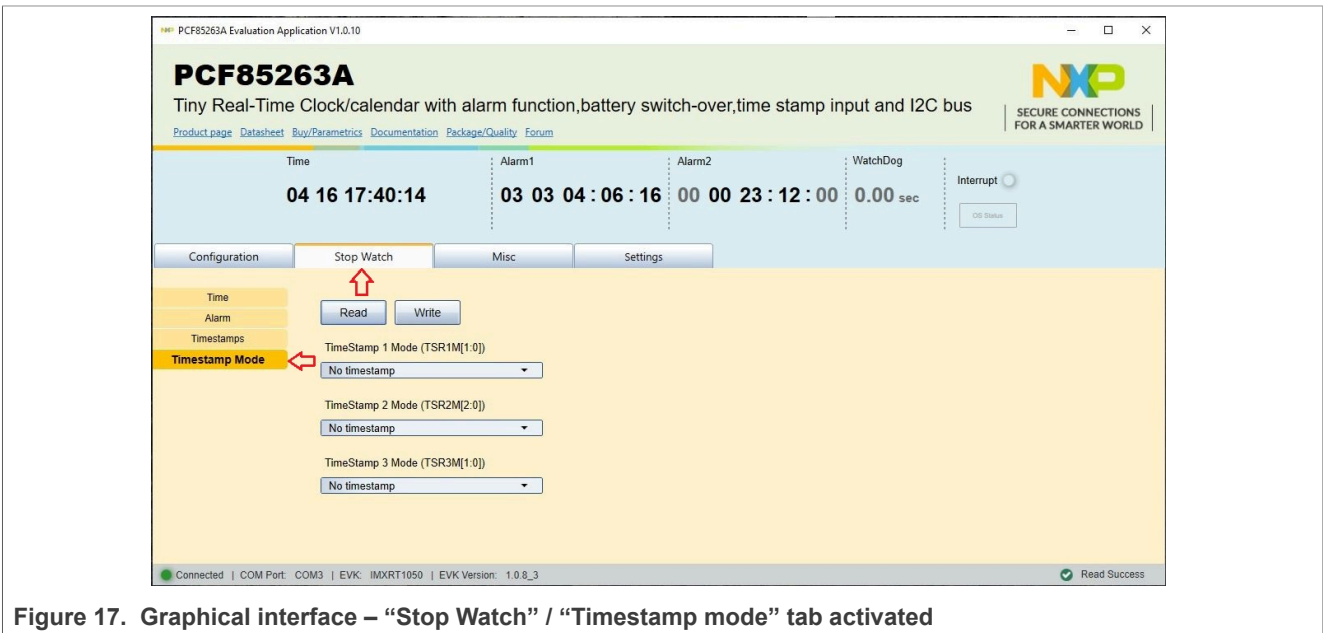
PCF85263A Evaluation Application V1.0.10

PCF85263A

Tiny Real-Time Clock/calendar with alarm function,battery switch-over,time stamp input and I2C bus

Product page Datasheet Buy/Parametrics Documentation Package/Quality Forum

NXP SECURE CONNECTIONS FOR A SMARTER WORLD

Time
04 16 17:40:14

Alarm1
03 03 04 : 06 : 16

Alarm2
00 00 23 : 12 : 00

WatchDog
0.00 sec

Interrupt

OS Status

Configuration | Stop Watch | Misc | Settings

Time
Alarm
Timestamps
Timestamp Mode

Read Write

TimeStamp 1 Mode (TSR1M[1:0])
No timestamp

TimeStamp 2 Mode (TSR2M[2:0])
No timestamp

TimeStamp 3 Mode (TSR3M[1:0])
No timestamp

Connected | COM Port: COM3 | EVK: IMXRT1050 | EVK Version: 1.0.8_3

Read Success

Figure 17. Graphical interface – “Stop Watch” / “Timestamp mode” tab activated